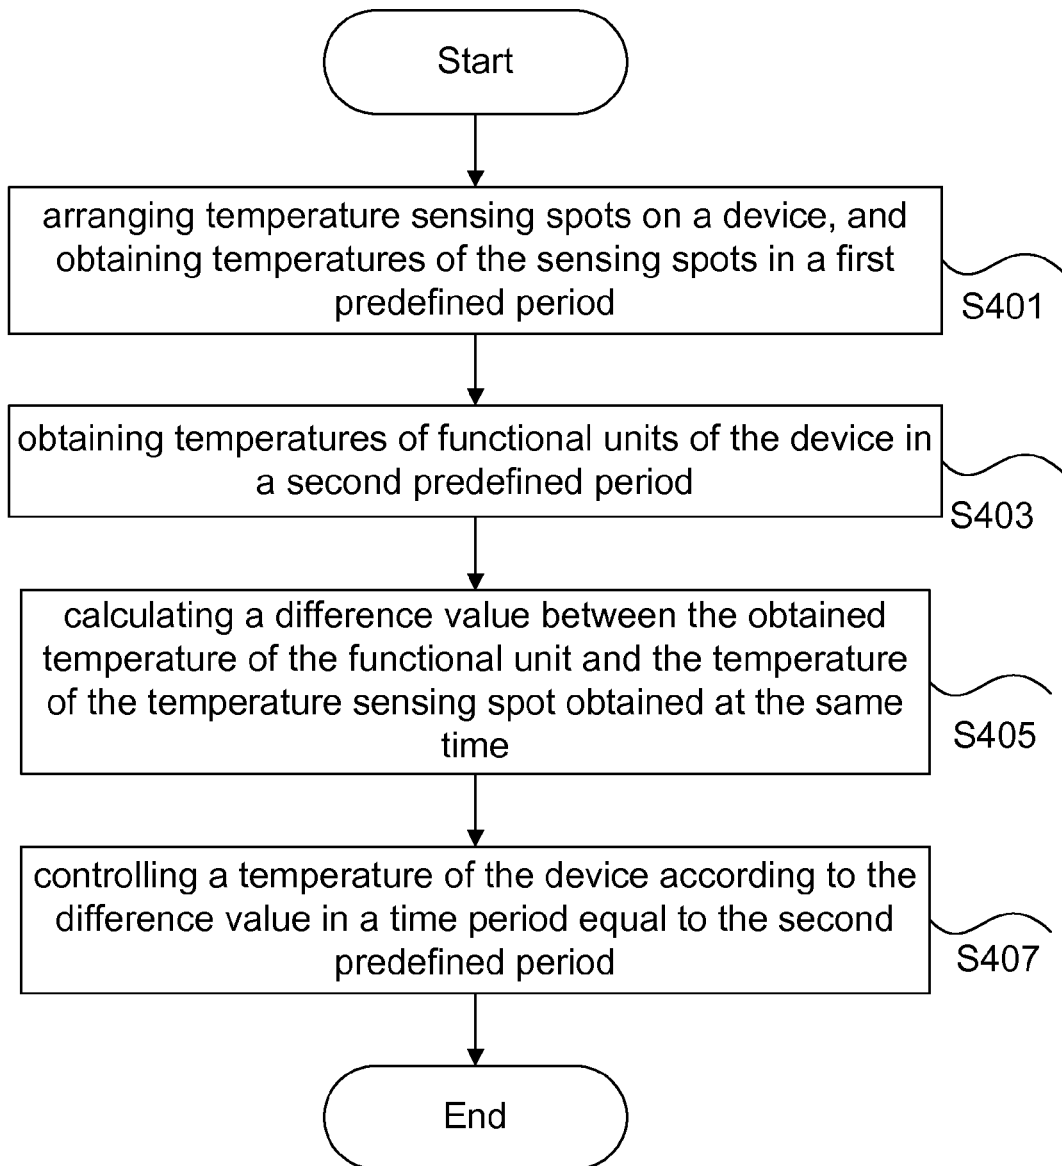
Start

arranging temperature sensing spots on a device, and obtaining temperatures of the sensing spots in a first predefined period

S401

obtaining temperatures of functional units of the device in a second predefined period

S403

calculating a difference value between the obtained temperature of the functional unit and the temperature of the temperature sensing spot obtained at the same time

S405

controlling a temperature of the device according to the difference value in a time period equal to the second predefined period

S407

End